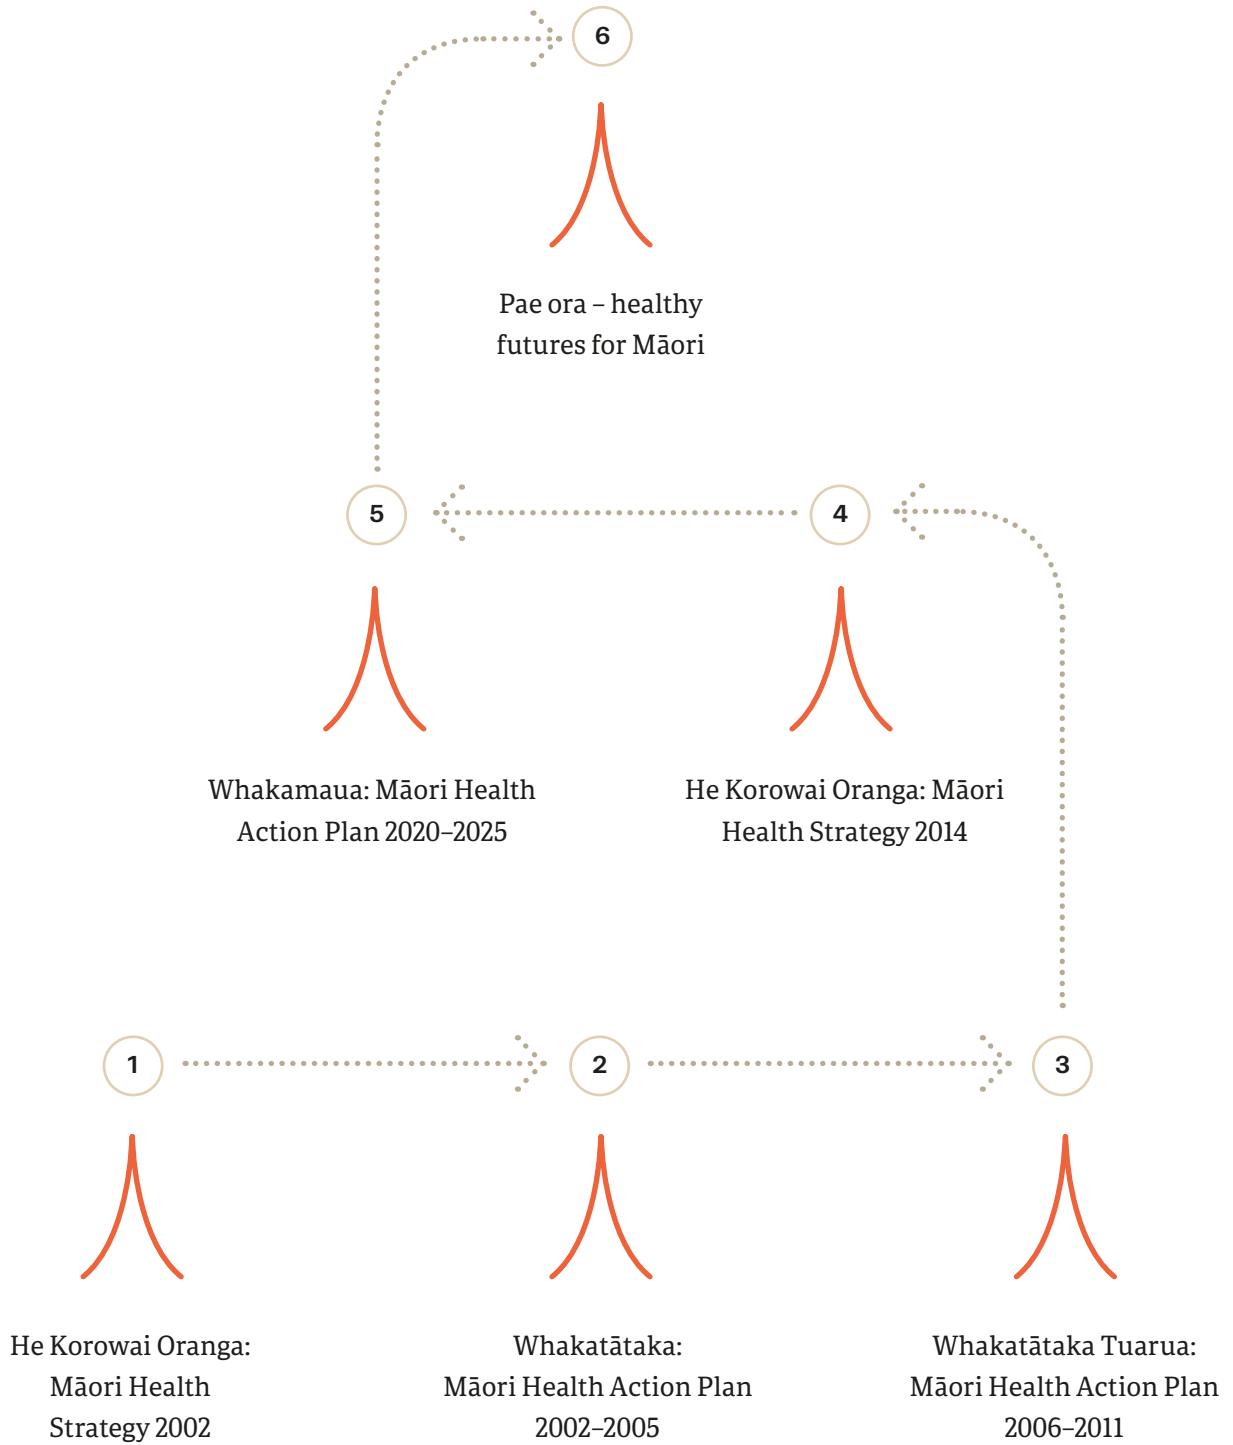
6

Pae ora – healthy futures for Māori

5

Whakamaua: Māori Health Action Plan 2020–2025

4

He Korowai Oranga: Māori Health Strategy 2014

1

He Korowai Oranga: Māori Health Strategy 2002

2

Whakatātaka: Māori Health Action Plan 2002–2005

3

Whakatātaka Tuarua: Māori Health Action Plan 2006–2011